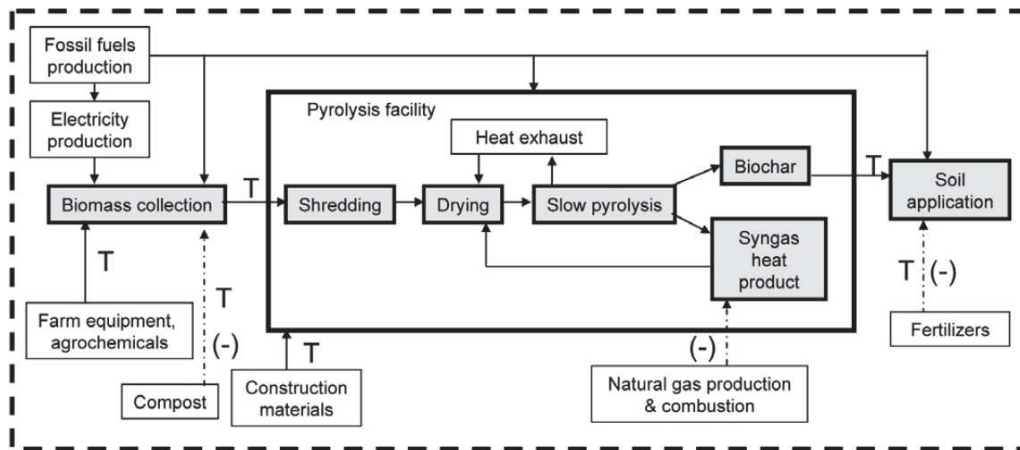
Fossil fuels production

Electricity production

Biomass collection

T

T

T

(-)

Farm equipment, agrochemicals

Compost

Pyrolysis facility

Heat exhaust

Shredding

Drying

Slow pyrolysis

Biochar

Syngas heat product

T

Construction materials

(-)

Natural gas production & combustion

T

Soil application

T

(-)

Fertilizers